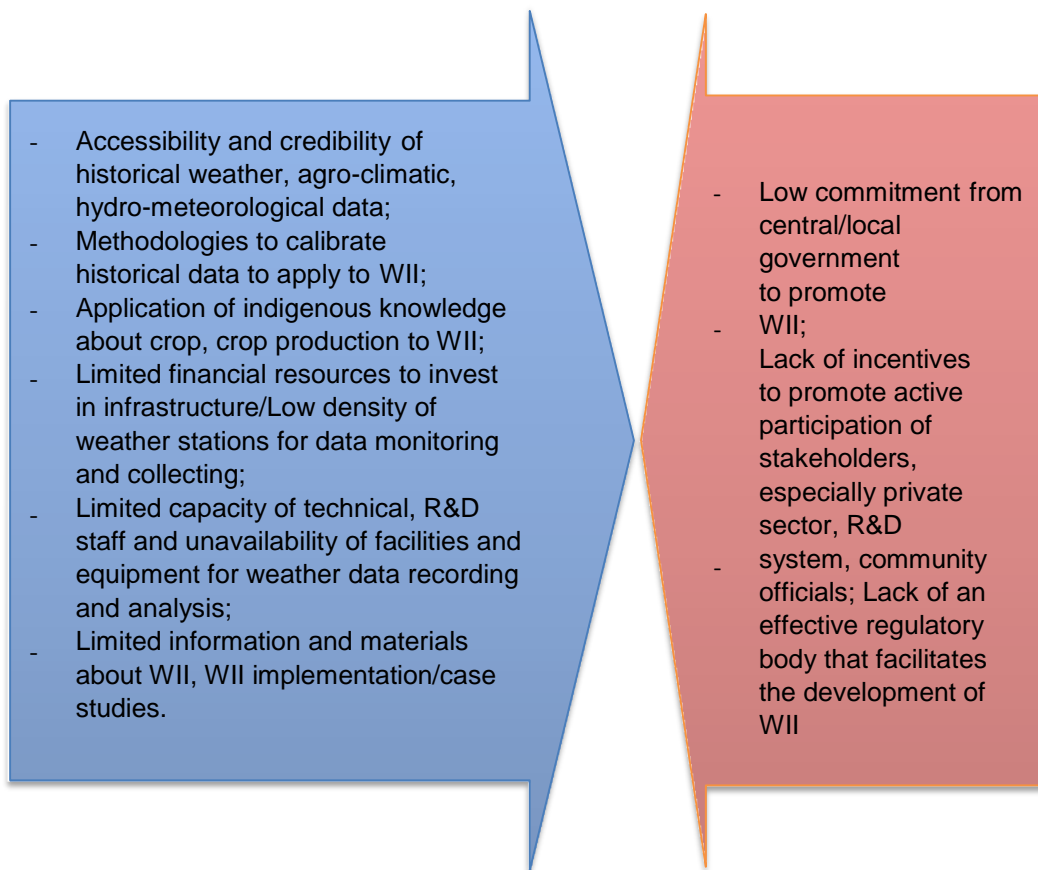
- Accessibility and credibility of historical weather, agro-climatic, hydro-meteorological data;
- Methodologies to calibrate historical data to apply to WII;
- Application of indigenous knowledge about crop, crop production to WII;
- Limited financial resources to invest in infrastructure/Low density of weather stations for data monitoring and collecting;
- Limited capacity of technical, R&D staff and unavailability of facilities and equipment for weather data recording and analysis;
- Limited information and materials about WII, WII implementation/case studies.

- Low commitment from central/local government to promote
- WII;
Lack of incentives to promote active participation of stakeholders, especially private sector, R&D
- system, community officials; Lack of an effective regulatory body that facilitates the development of WII